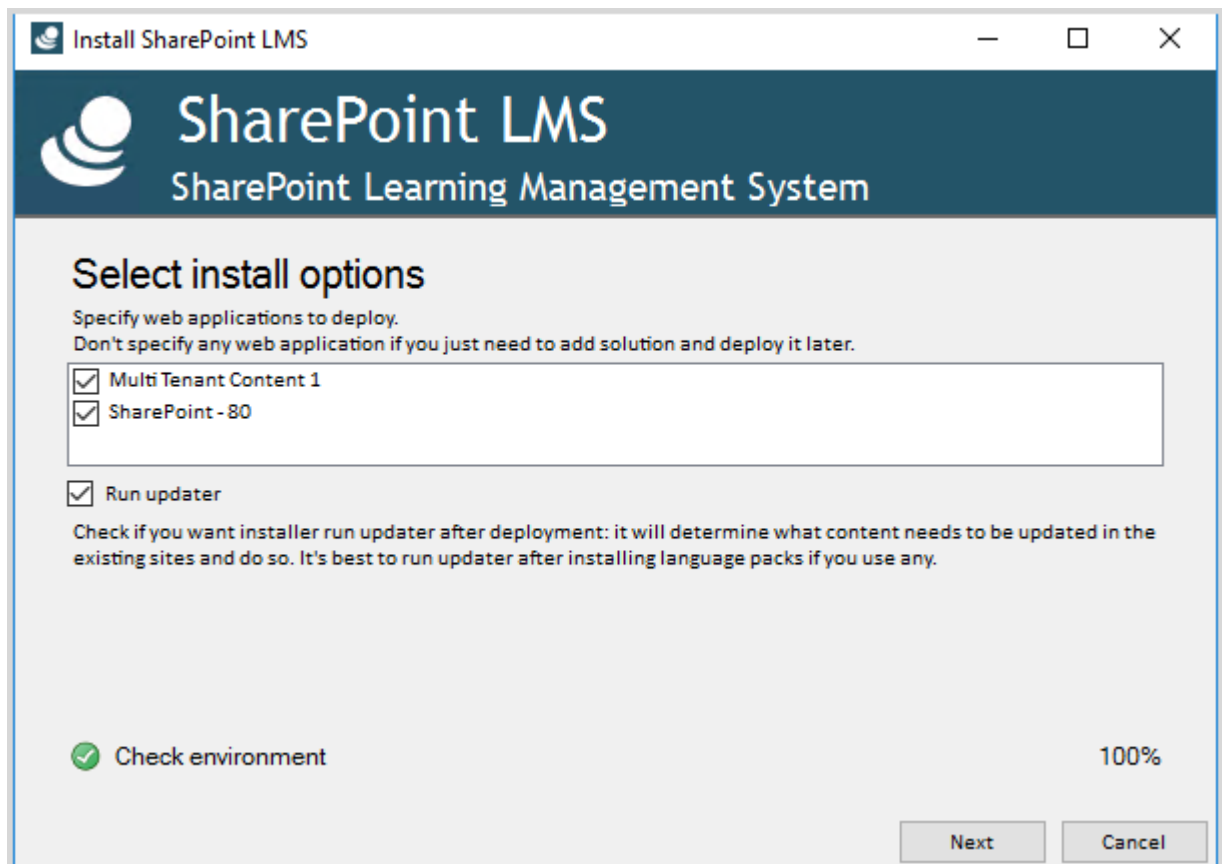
Install SharePoint LMS

SharePoint LMS
SharePoint Learning Management System

Select install options

Specify web applications to deploy.
Don't specify any web application if you just need to add solution and deploy it later.

Multi Tenant Content 1
SharePoint - 80

Run updater

Check if you want installer run updater after deployment: it will determine what content needs to be updated in the existing sites and do so. It's best to run updater after installing language packs if you use any.

Check environment

100%

Next
Cancel